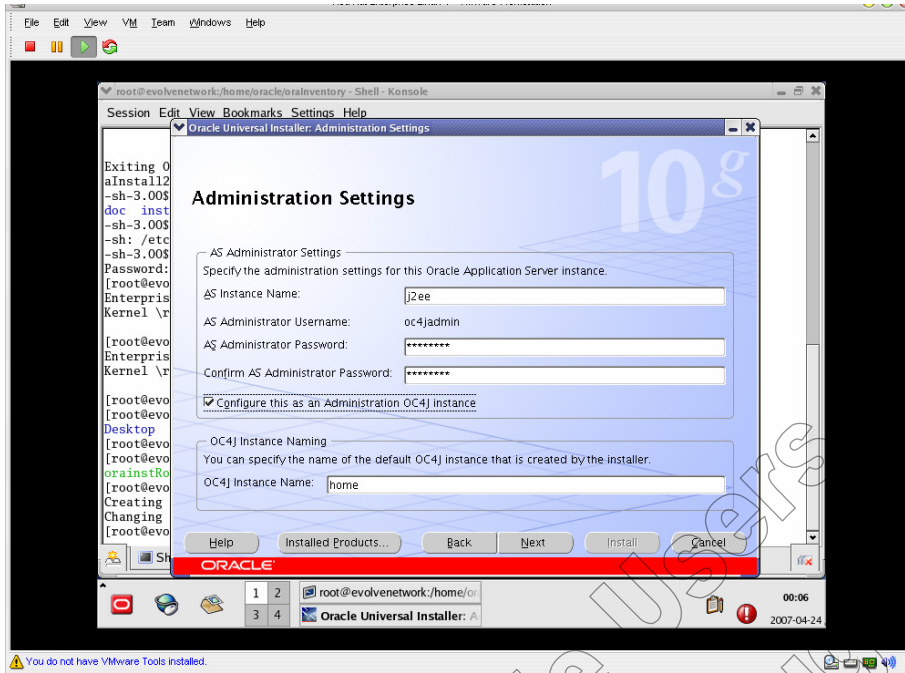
File Edit View VM Team Windows Help

root@evolvenetwork:/home/oracle/oraInventory - Shell - Konsole

Session Edit View Bookmarks Settings Help

Exiting O
aInstall2
-sh-3.00$
doc inst
-sh-3.00$
-sh: /etc
-sh-3.00$
Password:
[root@evo
Enterpris
Kernel \r

[root@evo
Enterpris
Kernel \r

[root@evo
[root@evo
Desktop
[root@evo
[root@evo
orainstRo
[root@evo
Creating
Changing
[root@evo

Sh

Oracle Universal Installer: Administration Settings

10g

Administration Settings

AS Administrator Settings
Specify the administration settings for this Oracle Application Server instance.

AS Instance Name: j2ee

AS Administrator Username: oc4jadmin

AS Administrator Password: ********

Confirm AS Administrator Password: ********

Configure this as an Administration OC4J instance

OC4J Instance Naming
You can specify the name of the default OC4J instance that is created by the installer.

OC4J Instance Name: home

Help Installed Products... Back Next Install Cancel

ORACLE

1 2 3 4

root@evolvenetwork:/home/or

Oracle Universal Installer: A

00:06
2007-04-24

users

You do not have VMware Tools installed.